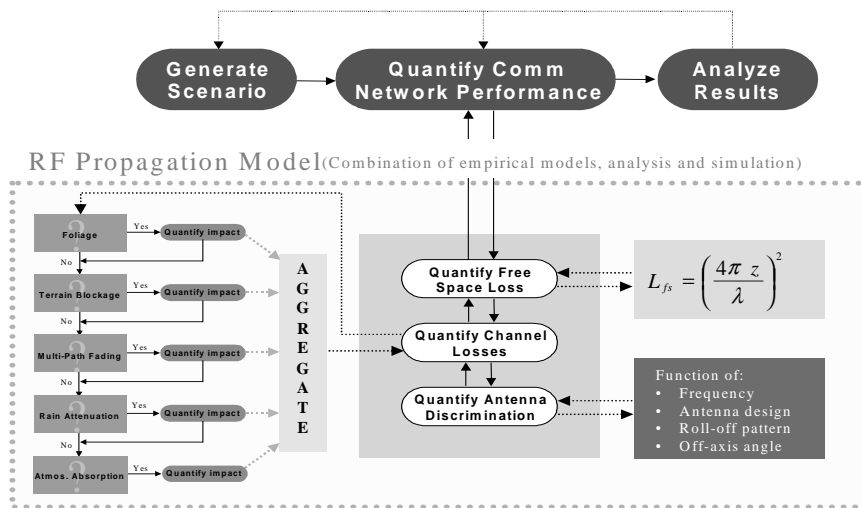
Generate Scenario

Quantify Comm Network Performance

Analyze Results

RF Propagation Model(Combination of empirical models, analysis and simulation)

Foliage
Yes
Quantify impact
No

Terrain Blockage
Yes
Quantify impact
No

Multi-Path Fading
Yes
Quantify impact
No

Rain Attenuation
Yes
Quantify impact
No

Atmos. Absorption
Yes
Quantify impact

A
G
G
R
E
G
A
T
E

Quantify Free Space Loss

$L_{fs} = \left(\frac{4\pi z}{\lambda}\right)^2$

Quantify Channel Losses

Quantify Antenna Discrimination

Function of:
• Frequency
• Antenna design
• Roll-off pattern
• Off-axis angle